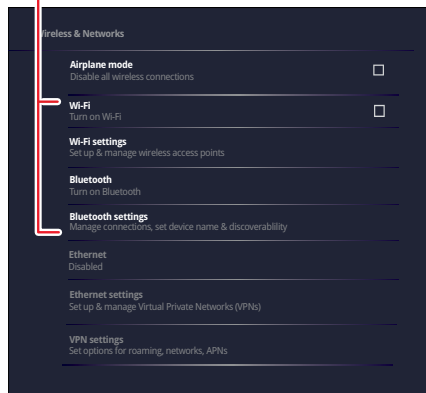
/ireless & Networks

Airplane mode
Disable all wireless connections

Wi-Fi
Turn on Wi-Fi

Wi-Fi settings
Set up & manage wireless access points

Bluetooth
Turn on Bluetooth

Bluetooth settings
Manage connections, set device name & discoverablility

Ethernet
Disabled

Ethernet settings
Set up & manage Virtual Private Networks (VPNs)

VPN settings
Set options for roaming, networks, APNs